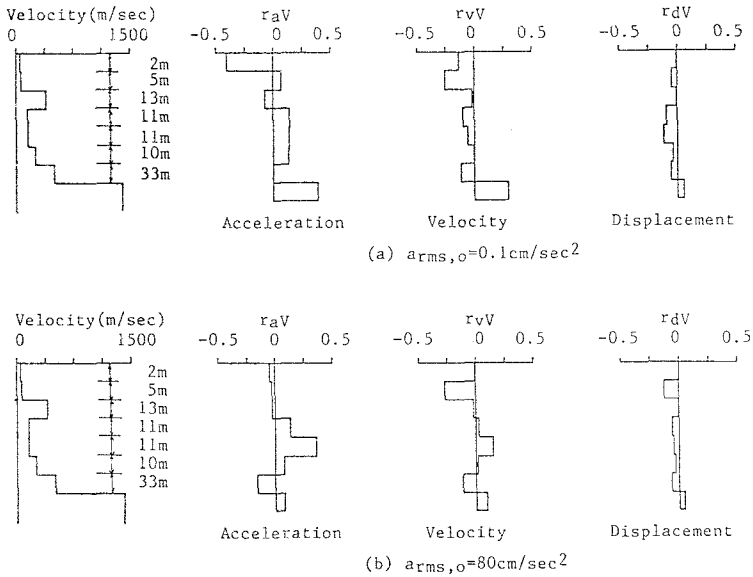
Velocity(m/sec)
0 1500
2m
5m
13m
11m
11m
10m
33m

raV
-0.5 0 0.5
Acceleration

rvV
-0.5 0 0.5
Velocity

rdV
-0.5 0 0.5
Displacement

(a) $a_{rms,o}$=0.1cm/sec$^2$

Velocity(m/sec)
0 1500
2m
5m
13m
11m
11m
10m
33m

raV
-0.5 0 0.5
Acceleration

rvV
-0.5 0 0.5
Velocity

rdV
-0.5 0 0.5
Displacement

(b) $a_{rms,o}$=80cm/sec$^2$